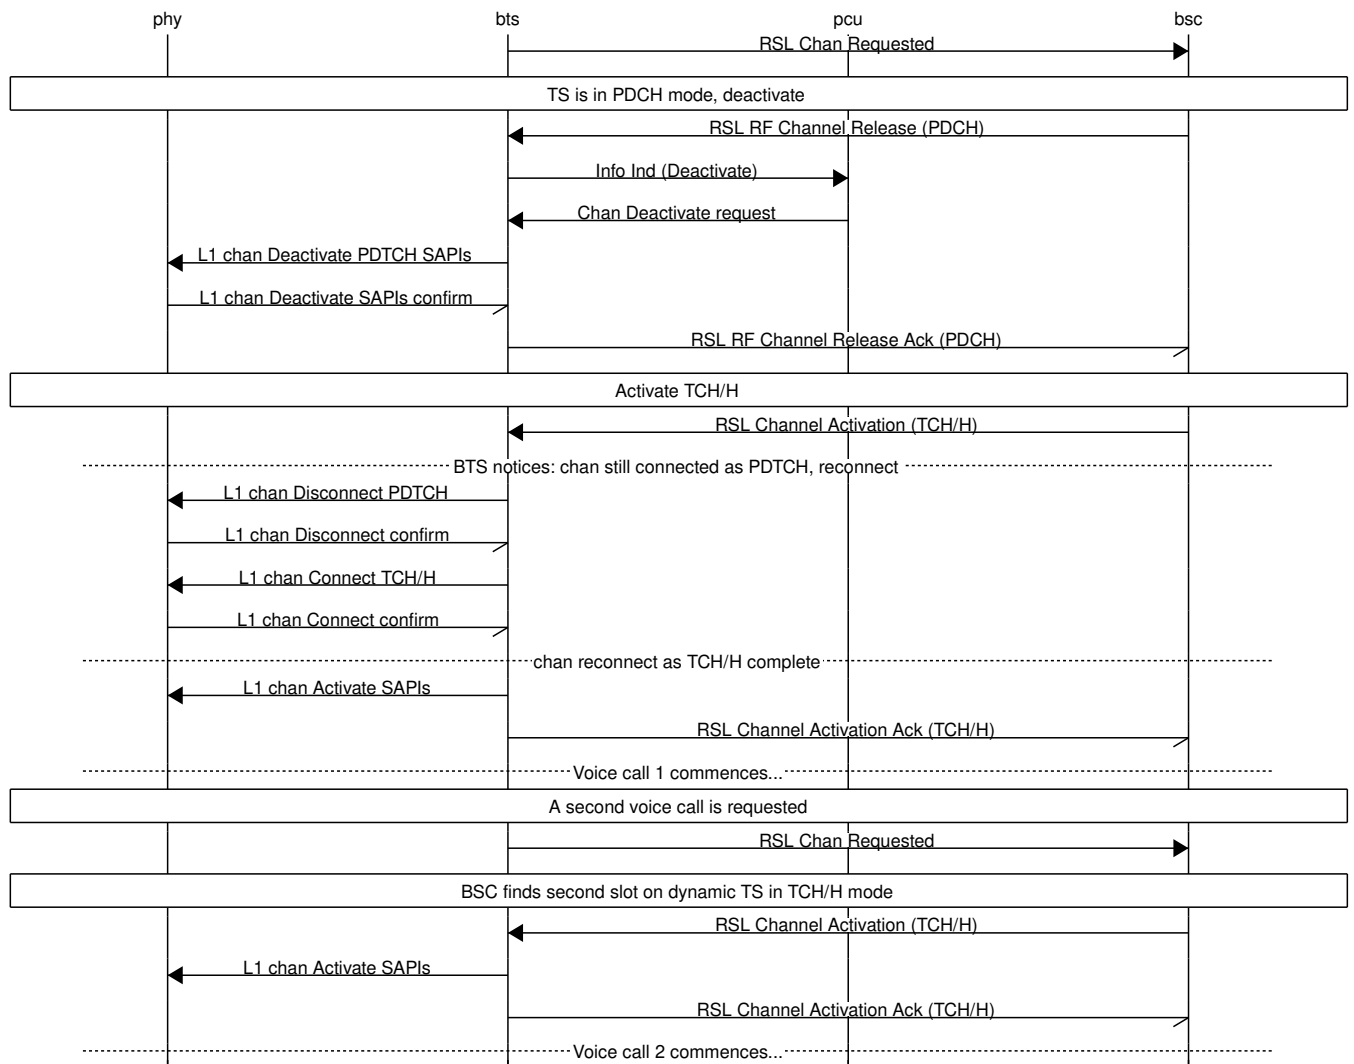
phy bts pcu bsc

RSL Chan Requested

TS is in PDCH mode, deactivate

RSL RF Channel Release (PDCH)

Info Ind (Deactivate)

Chan Deactivate request

L1 chan Deactivate PDTCH SAPIs

L1 chan Deactivate SAPIs confirm

RSL RF Channel Release Ack (PDCH)

Activate TCH/H

RSL Channel Activation (TCH/H)

BTS notices: chan still connected as PDTCH, reconnect

L1 chan Disconnect PDTCH

L1 chan Disconnect confirm

L1 chan Connect TCH/H

L1 chan Connect confirm

chan reconnect as TCH/H complete

L1 chan Activate SAPIs

RSL Channel Activation Ack (TCH/H)

Voice call 1 commences...

A second voice call is requested

RSL Chan Requested

BSC finds second slot on dynamic TS in TCH/H mode

RSL Channel Activation (TCH/H)

L1 chan Activate SAPIs

RSL Channel Activation Ack (TCH/H)

Voice call 2 commences...